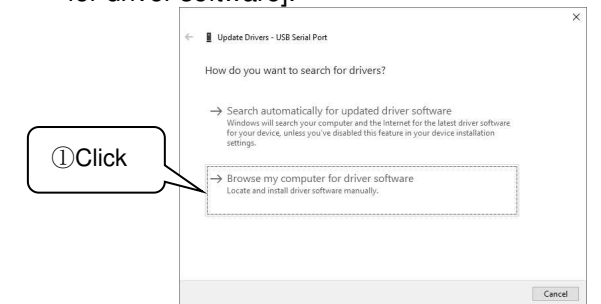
for driver software].

×

Update Drivers - USB Serial Port

How do you want to search for drivers?

→ Search automatically for updated driver software
Windows will search your computer and the Internet for the latest driver software for your device, unless you've disabled this feature in your device installation settings.

①Click

→ Browse my computer for driver software
Locate and install driver software manually.

Cancel